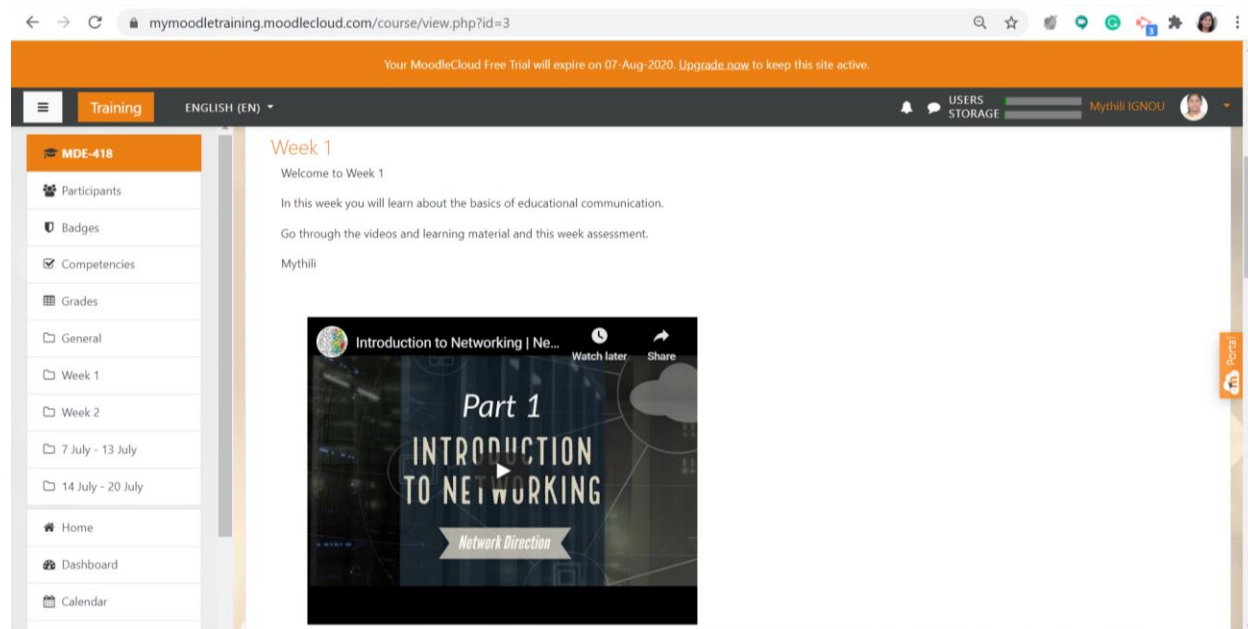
mymoodletraining.moodlecloud.com/course/view.php?id=3

Your MoodleCloud Free Trial will expire on 07-Aug-2020. Upgrade now to keep this site active.

Training ENGLISH (EN) USERS STORAGE Mythili IGNOU

MDE-418
Participants
Badges
Competencies
Grades
General
Week 1
Week 2
7 July - 13 July
14 July - 20 July
Home
Dashboard
Calendar

Week 1

Welcome to Week 1

In this week you will learn about the basics of educational communication.

Go through the videos and learning material and this week assessment.

Mythili

Introduction to Networking | Ne...
Watch later
Share
Part 1
INTRODUCTION TO NETWORKING
Network Direction

Portal